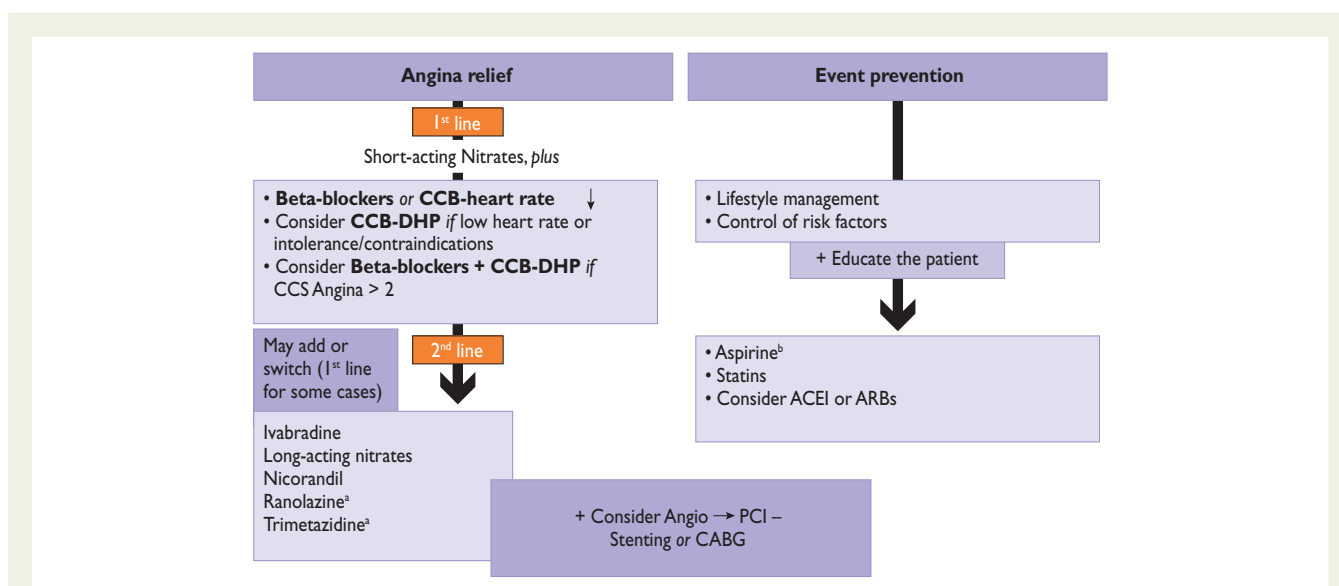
Angina relief

Event prevention

$1^{st}$ line

Short-acting Nitrates, *plus*

• **Beta-blockers** *or* **CCB-heart rate** ↓
• Consider **CCB-DHP** *if* low heart rate or intolerance/contraindications
• Consider **Beta-blockers + CCB-DHP** *if* CCS Angina > 2

May add or switch ($1^{st}$ line for some cases)

$2^{nd}$ line

Ivabradine
Long-acting nitrates
Nicorandil
Ranolazine$^{a}$
Trimetazidine$^{a}$

+ Consider Angio → PCI – Stenting *or* CABG

• Lifestyle management
• Control of risk factors

+ Educate the patient

• Aspirine$^{b}$
• Statins
• Consider ACEI or ARBs